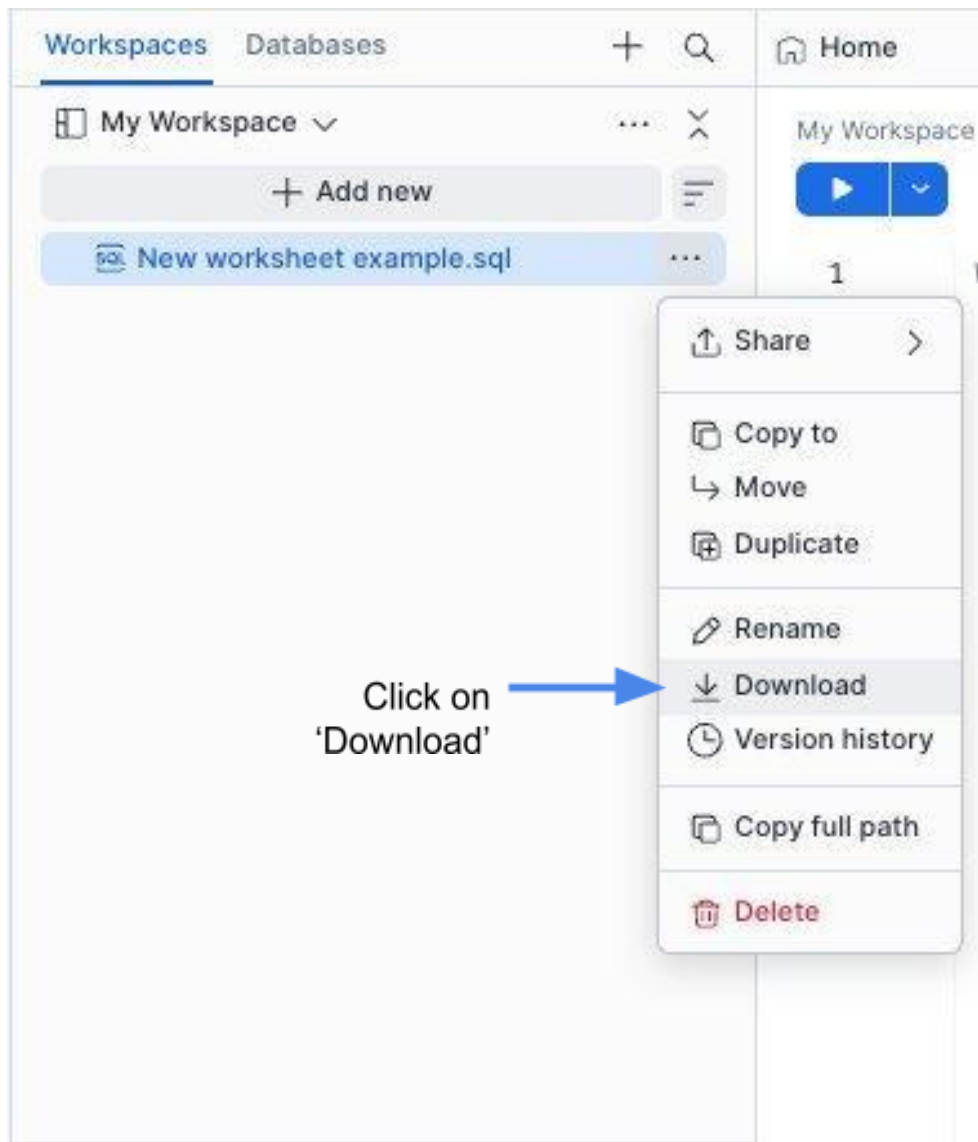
Workspaces Databases + 

Home

My Workspace

+ Add new

SQL New worksheet example.sql ...

My Workspace

1

Share >

Copy to
Move
Duplicate

Rename
Download
Version history

Copy full path

Delete

Click on 'Download'